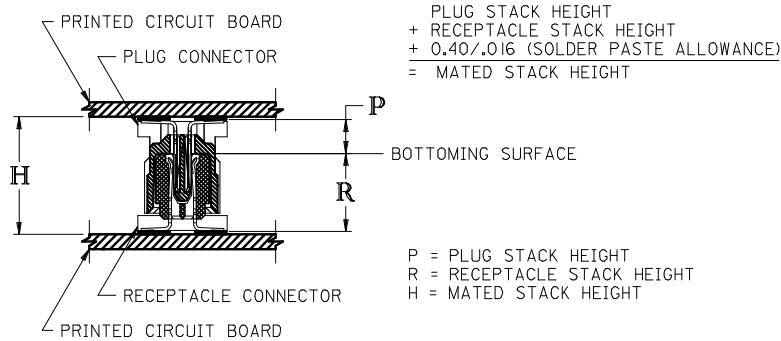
PRINTED CIRCUIT BOARD

PLUG CONNECTOR

PLUG STACK HEIGHT
+ RECEPTACLE STACK HEIGHT
+ 0.40/.016 (SOLDER PASTE ALLOWANCE)
= MATED STACK HEIGHT

P

H

BOTTOMING SURFACE

R

P = PLUG STACK HEIGHT
R = RECEPTACLE STACK HEIGHT
H = MATED STACK HEIGHT

RECEPTACLE CONNECTOR

PRINTED CIRCUIT BOARD